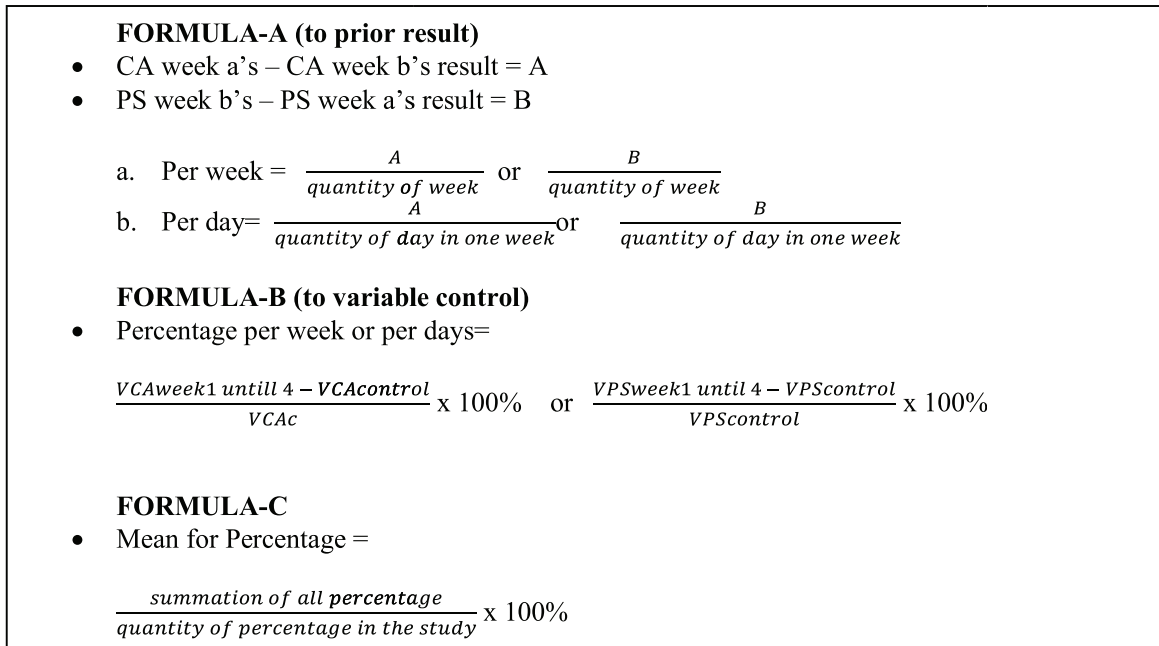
**FORMULA-A (to prior result)**

- CA week a's – CA week b's result = A
- PS week b's – PS week a's result = B

a. Per week = $\frac{A}{quantity\ of\ week}$ or $\frac{B}{quantity\ of\ week}$

b. Per day= $\frac{A}{quantity\ of\ \mathbf{day}\ in\ one\ week}$ or $\frac{B}{quantity\ of\ day\ in\ one\ week}$

**FORMULA-B (to variable control)**

- Percentage per week or per days=

$\frac{VCAweek1\ untill\ 4 - \mathbf{VCAcontrol}}{VCAc}$ x 100% or $\frac{VPSweek1\ until\ 4 - VPScontrol}{VPScontrol}$ x 100%

**FORMULA-C**

- Mean for Percentage =

$\frac{summation\ of\ all\ \mathbf{percentage}}{quantity\ of\ percentage\ in\ the\ study}$ x 100%